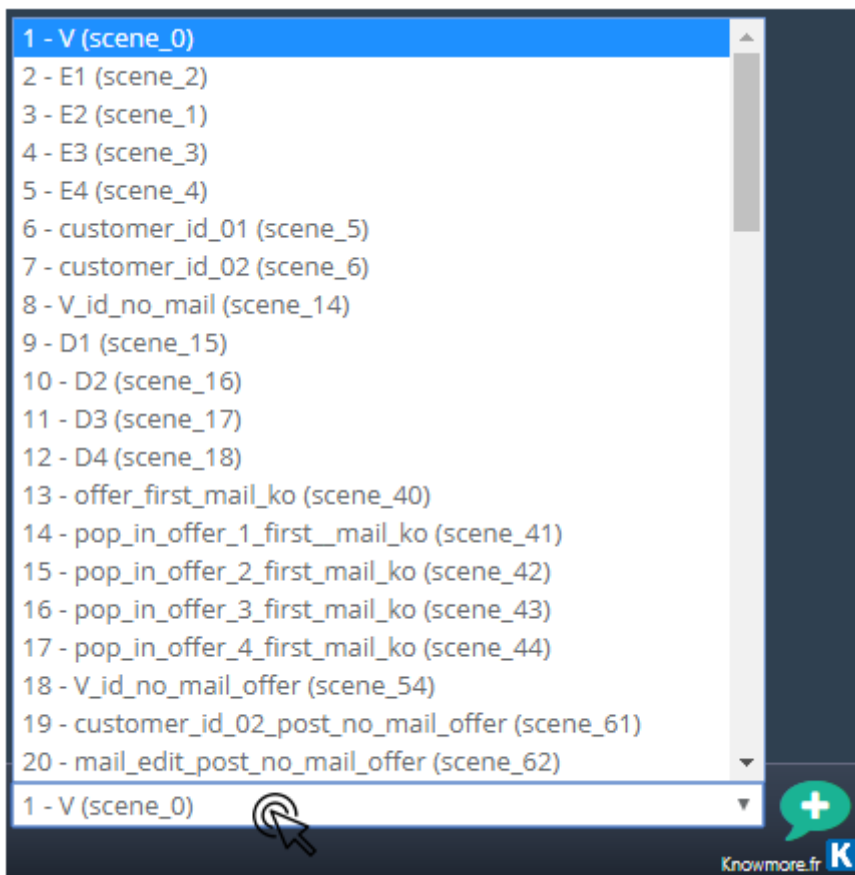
1 - V (scene_0)
2 - E1 (scene_2)
3 - E2 (scene_1)
4 - E3 (scene_3)
5 - E4 (scene_4)
6 - customer_id_01 (scene_5)
7 - customer_id_02 (scene_6)
8 - V_id_no_mail (scene_14)
9 - D1 (scene_15)
10 - D2 (scene_16)
11 - D3 (scene_17)
12 - D4 (scene_18)
13 - offer_first_mail_ko (scene_40)
14 - pop_in_offer_1_first__mail_ko (scene_41)
15 - pop_in_offer_2_first_mail_ko (scene_42)
16 - pop_in_offer_3_first_mail_ko (scene_43)
17 - pop_in_offer_4_first_mail_ko (scene_44)
18 - V_id_no_mail_offer (scene_54)
19 - customer_id_02_post_no_mail_offer (scene_61)
20 - mail_edit_post_no_mail_offer (scene_62)

1 - V (scene_0)

Knowmore.fr K